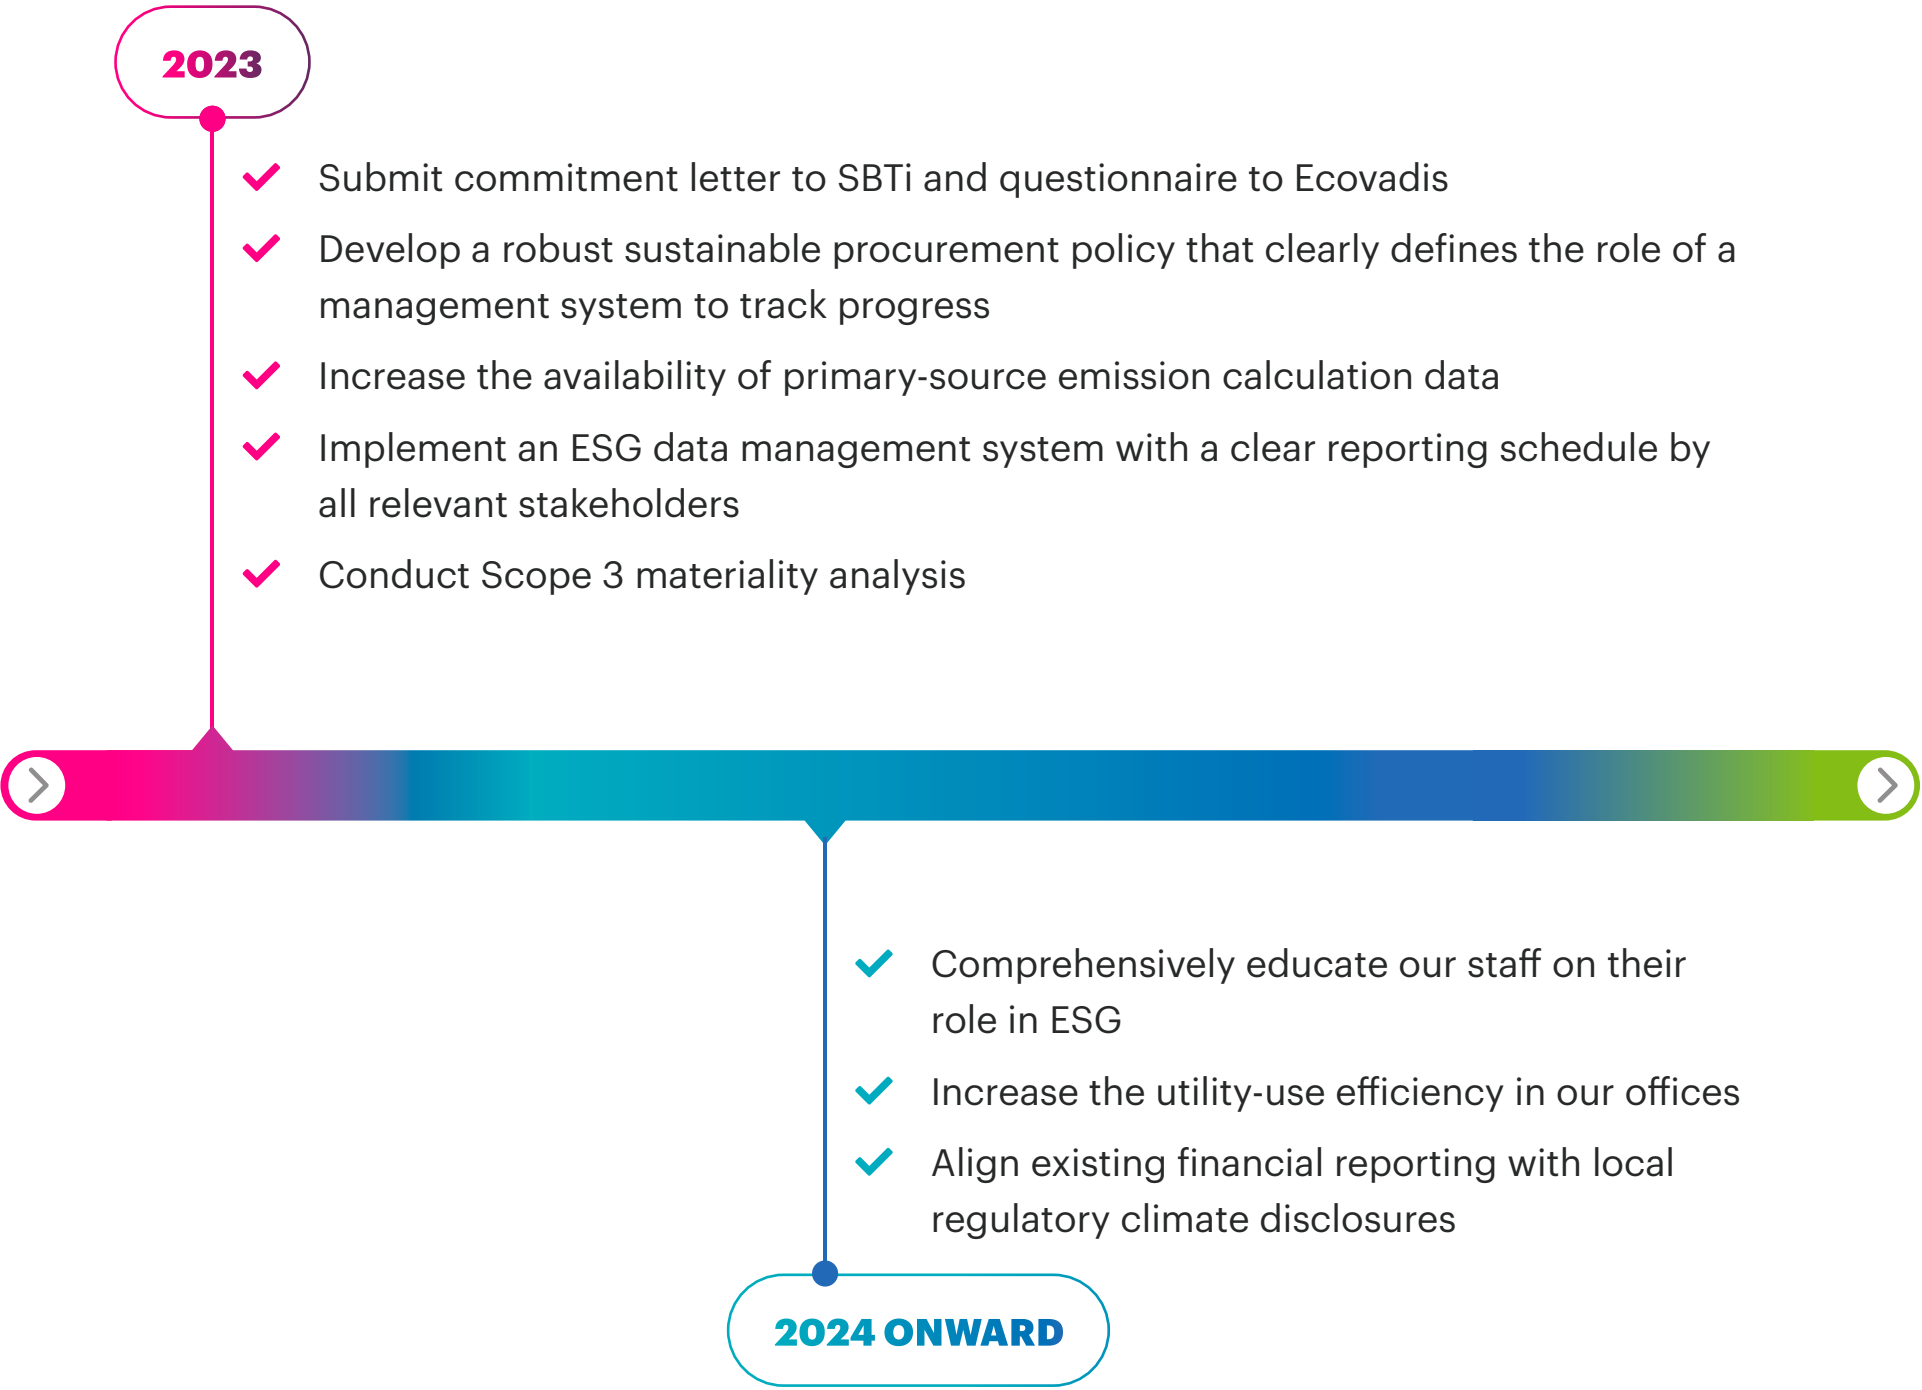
2023

Submit commitment letter to SBTi and questionnaire to Ecovadis

Develop a robust sustainable procurement policy that clearly defines the role of a management system to track progress

Increase the availability of primary-source emission calculation data

Implement an ESG data management system with a clear reporting schedule by all relevant stakeholders

Conduct Scope 3 materiality analysis

Comprehensively educate our staff on their role in ESG

Increase the utility-use efficiency in our offices

Align existing financial reporting with local regulatory climate disclosures

2024 ONWARD